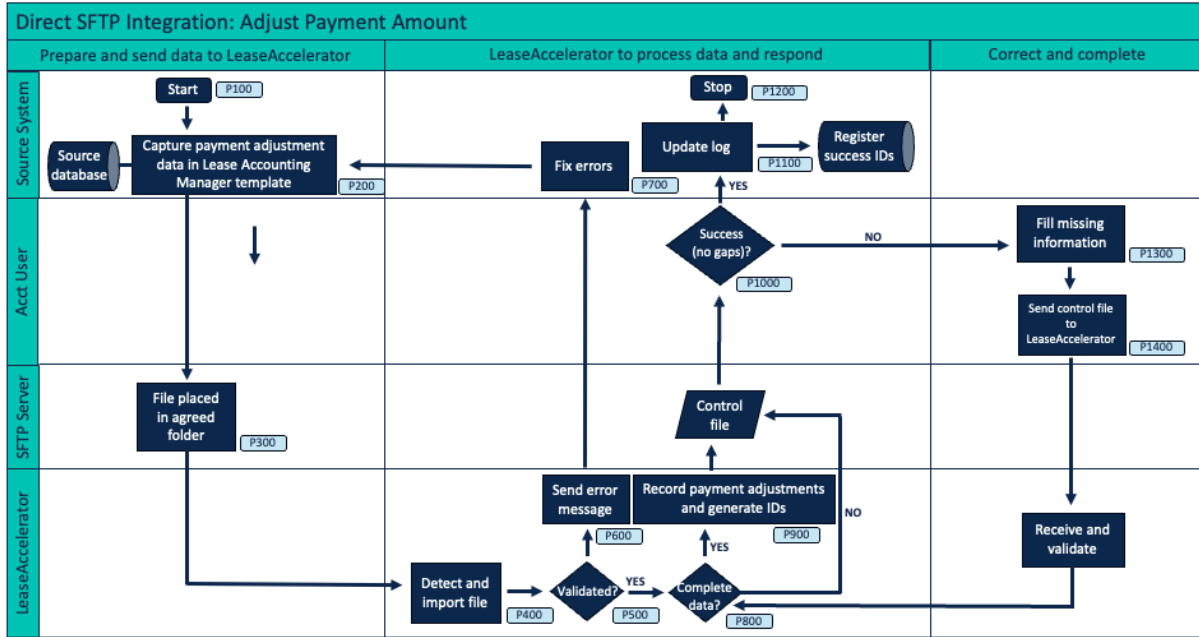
Direct SFTP Integration: Adjust Payment Amount

Prepare and send data to LeaseAccelerator

LeaseAccelerator to process data and respond

Correct and complete

Source System

Acct User

SFTP Server

LeaseAccelerator

Start P100

Source database

Capture payment adjustment data in Lease Accounting Manager template P200

File placed in agreed folder P300

Detect and import file P400

Validated? P500

YES

Send error message P600

Fix errors P700

Complete data? P800

YES

NO

Record payment adjustments and generate IDs P900

Control file

Success (no gaps)? P1000

YES

Update log P1100

Stop P1200

Register success IDs

NO

Fill missing information P1300

Send control file to LeaseAccelerator P1400

Receive and validate